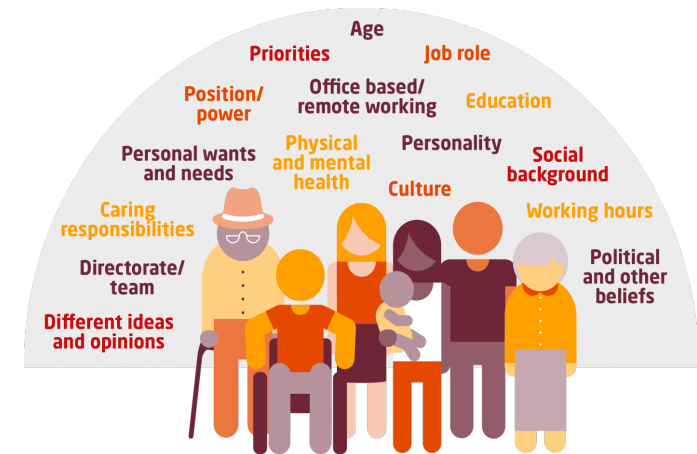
Age

Priorities

Job role

Position/ power

Office based/ remote working

Education

Physical and mental health

Personality

Personal wants and needs

Social background

Culture

Caring responsibilities

Working hours

Directorate/ team

Political and other beliefs

Different ideas and opinions